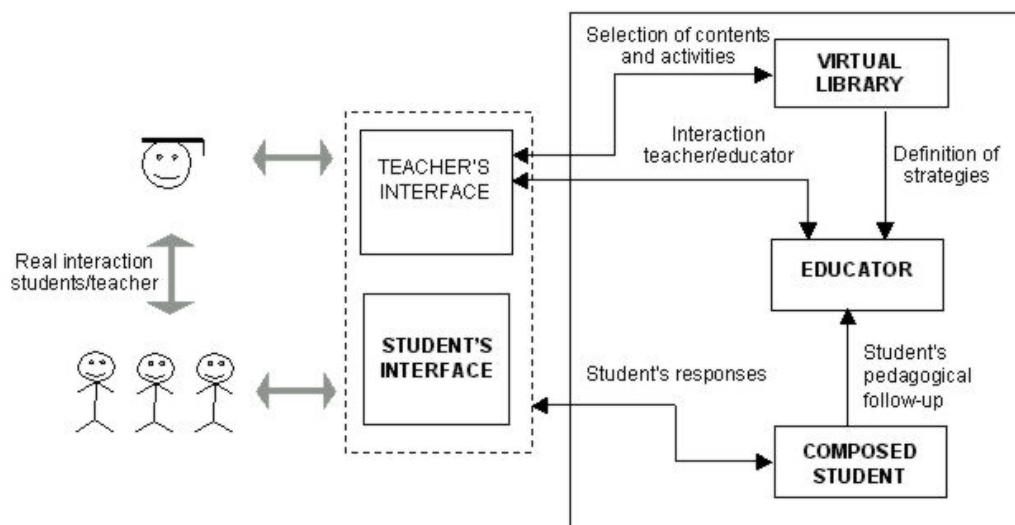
Selection of contents and activities

VIRTUAL LIBRARY

Interaction teacher/educator

Definition of strategies

TEACHER'S INTERFACE

Real interaction students/teacher

EDUCATOR

STUDENT'S INTERFACE

Student's responses

Student's pedagogical follow-up

COMPOSED STUDENT